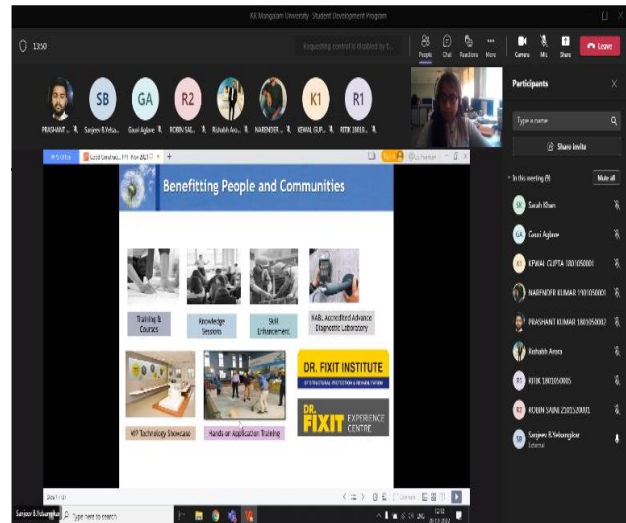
K.R. Mangalam University - Student Development Program

12:00

Requesting control is disabled by t...

People Chat Reactions More Camera Mic Share Leave

PRASHANT ... Sanjeev B.Velu... Gauri Aglave ROBIN SAI... Rishabh Aro... NARENDER ... KEWAL GUP... RITIK 1801...

SB GA R2 K1 R1

Participants

Type a name

Share invite

In this meeting (9) Mute all

Sarah Khan

Gauri Aglave

KEWAL GUPTA 1801050001

NARENDER KUMAR 1901050001

PRASHANT KUMAR 1801050002

Rishabh Arora

RITIK 1801050005

ROBIN SAINI 2101050001

Sanjeev B.Velu...
External

Benefitting People and Communities

Training & Courses

Knowledge Sessions

Skill Enhancement

NABL Accredited Advance Diagnostic Laboratory

DR. FIXIT INSTITUTE
OF STRUCTURAL PROTECTION & REHABILITATION

VIP Technology Showcase

Hands on Application Training

DR. FIXIT EXPERIENCE CENTRE

Slide 1 of 1

Sanjeev B.Velu...

Type here to search

12:12